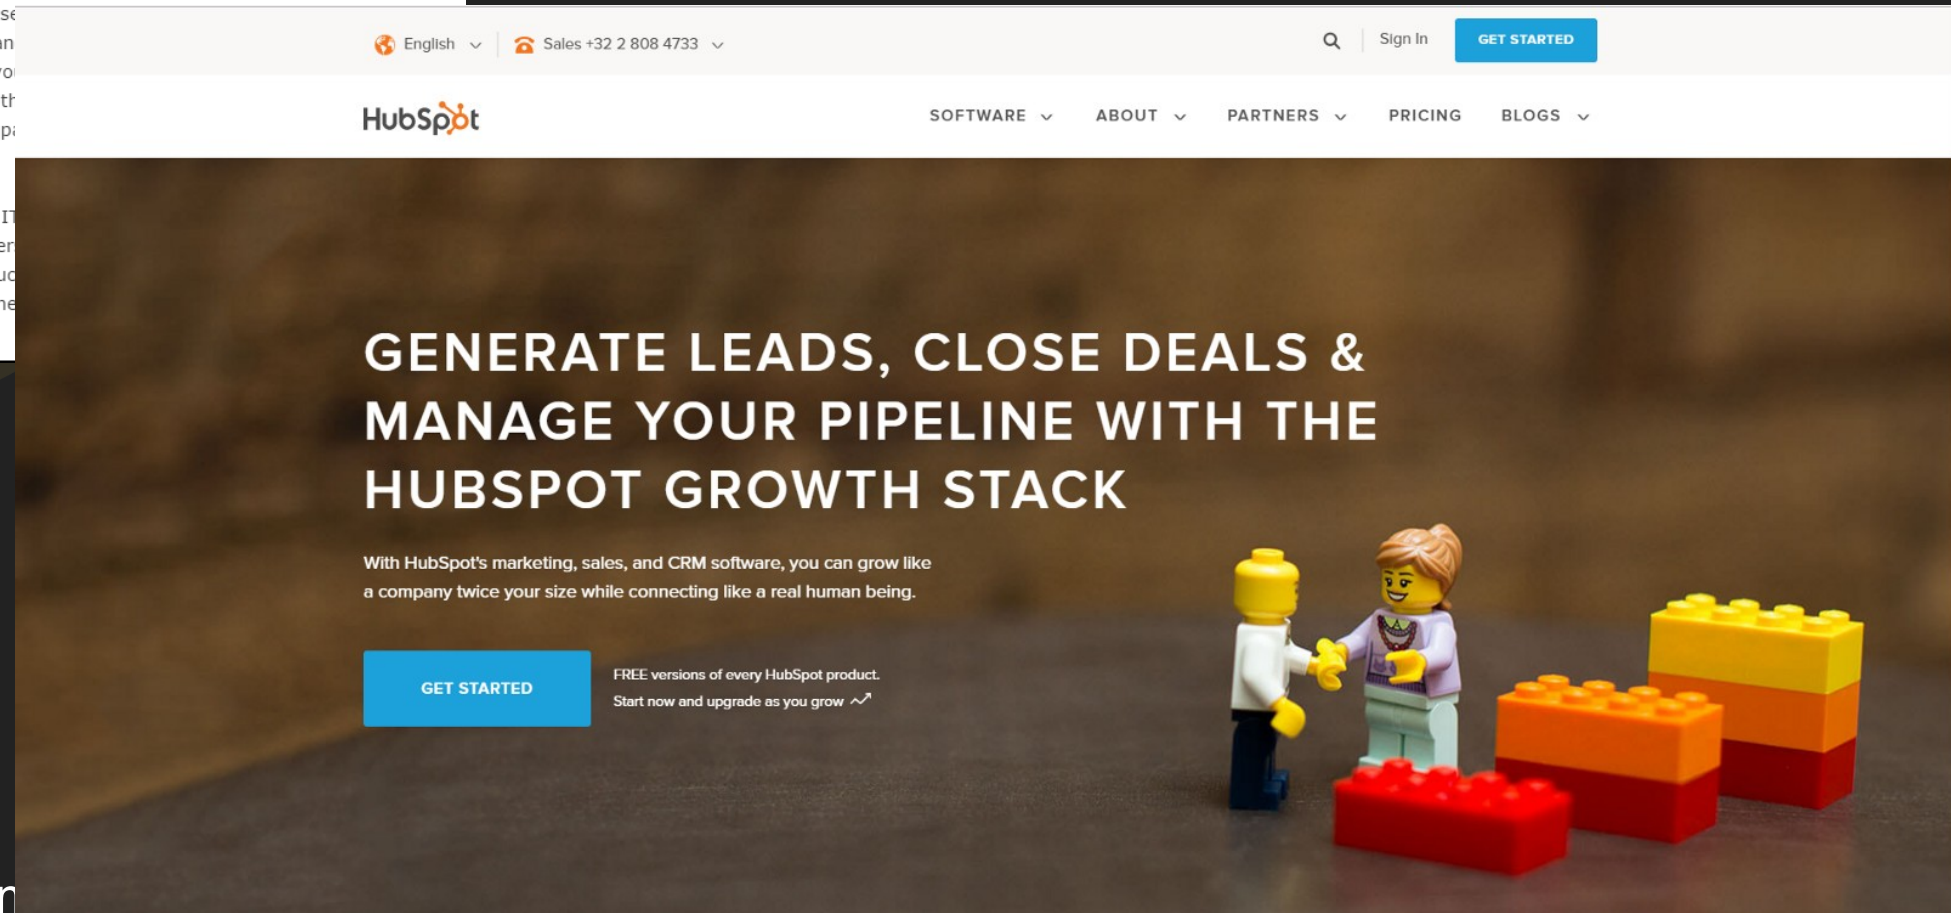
English Sales +32 2 808 4733 Sign In GET STARTED

HubSpot SOFTWARE ABOUT PARTNERS PRICING BLOGS

GENERATE LEADS, CLOSE DEALS & MANAGE YOUR PIPELINE WITH THE HUBSPOT GROWTH STACK

With HubSpot's marketing, sales, and CRM software, you can grow like a company twice your size while connecting like a real human being.

GET STARTED

FREE versions of every HubSpot product.
Start now and upgrade as you grow